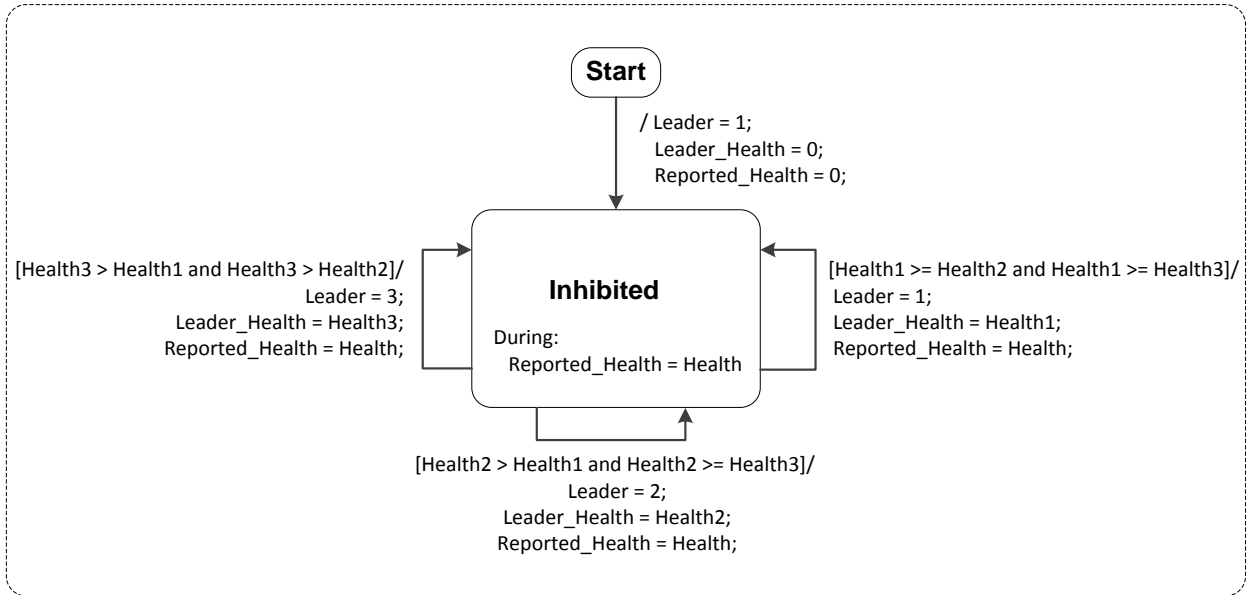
Start

/ Leader = 1;
Leader_Health = 0;
Reported_Health = 0;

[Health3 > Health1 and Health3 > Health2]/
Leader = 3;
Leader_Health = Health3;
Reported_Health = Health;

Inhibited

During:
Reported_Health = Health

[Health1 >= Health2 and Health1 >= Health3]/
Leader = 1;
Leader_Health = Health1;
Reported_Health = Health;

[Health2 > Health1 and Health2 >= Health3]/
Leader = 2;
Leader_Health = Health2;
Reported_Health = Health;